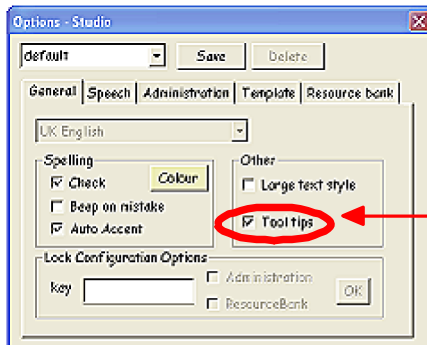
Options - Studio

default

Save

Delete

General

Speech

Administration

Template

Resource bank

UK English

Spelling

☑ Check

Colour

☐ Beep on mistake

☑ Auto Accent

Other

☐ Large text style

☑ Tool tips

Lock Configuration Options

key

☐ Administration

☐ ResourceBank

OK